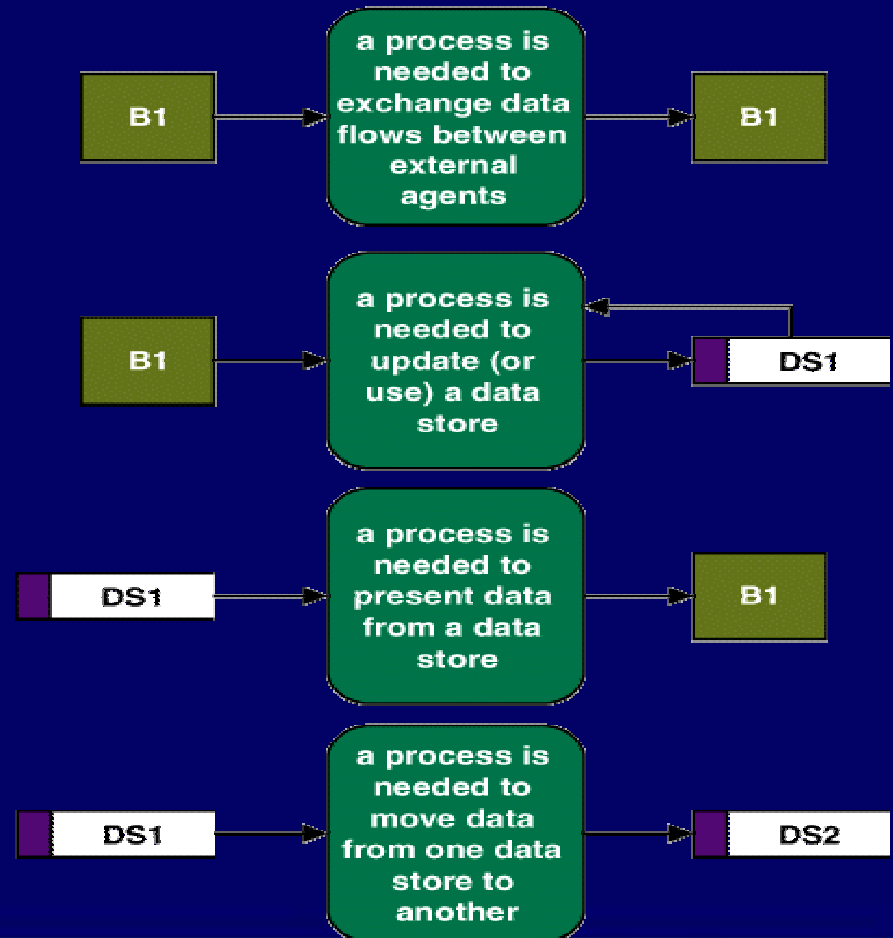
B1

a process is needed to exchange data flows between external agents

B1

B1

a process is needed to update (or use) a data store

DS1

DS1

a process is needed to present data from a data store

B1

DS1

a process is needed to move data from one data store to another

DS2